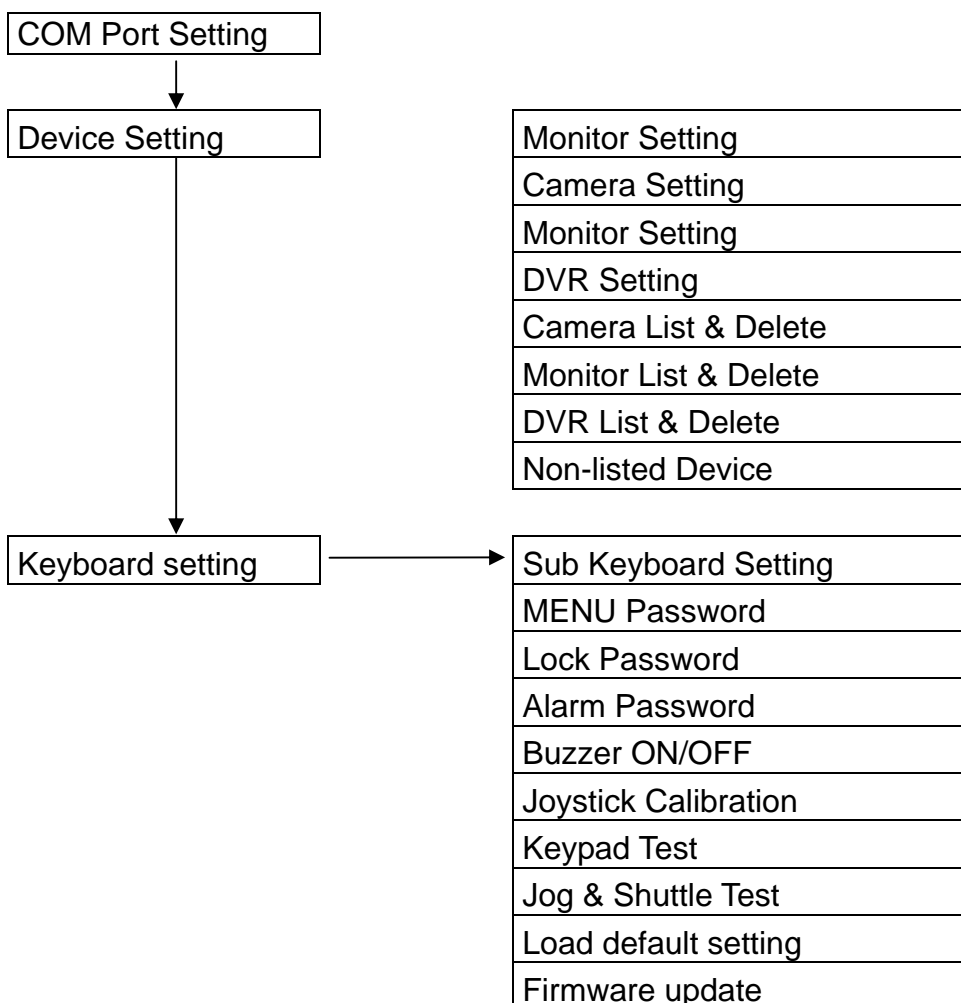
COM Port Setting

Device Setting

Monitor Setting
Camera Setting
Monitor Setting
DVR Setting
Camera List & Delete
Monitor List & Delete
DVR List & Delete
Non-listed Device

Keyboard setting

Sub Keyboard Setting
MENU Password
Lock Password
Alarm Password
Buzzer ON/OFF
Joystick Calibration
Keypad Test
Jog & Shuttle Test
Load default setting
Firmware update